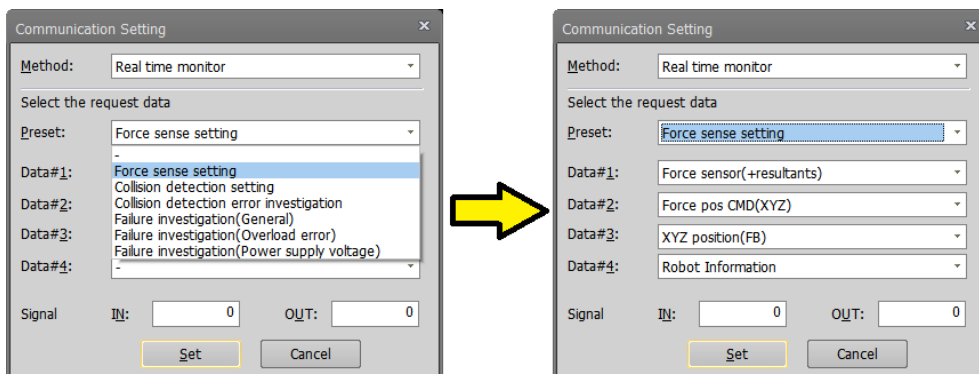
Communication Setting ×

Method: Real time monitor

Select the request data

Preset: Force sense setting

Data#1:
Data#2:
Data#3:
Data#4: -

-
Force sense setting
Collision detection setting
Collision detection error investigation
Failure investigation(General)
Failure investigation(Overload error)
Failure investigation(Power supply voltage)

Signal IN: 0 OUT: 0

Set Cancel

Communication Setting ×

Method: Real time monitor

Select the request data

Preset: Force sense setting

Data#1: Force sensor(+resultants)

Data#2: Force pos CMD(XYZ)

Data#3: XYZ position(FB)

Data#4: Robot Information

Signal IN: 0 OUT: 0

Set Cancel